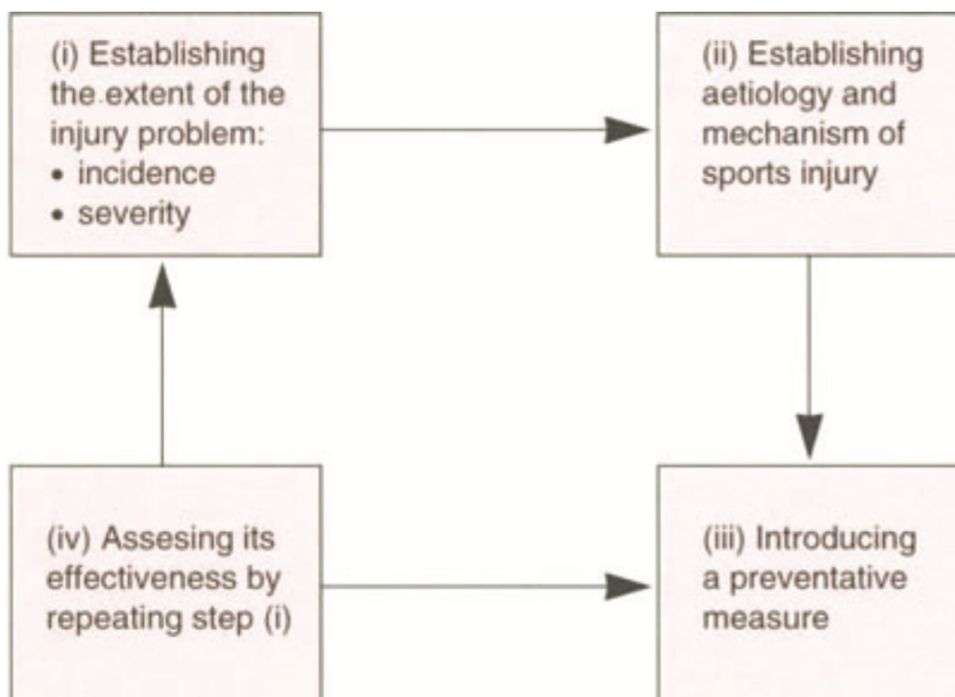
(i) Establishing the extent of the injury problem:
• incidence
• severity

(ii) Establishing aetiology and mechanism of sports injury

(iii) Introducing a preventative measure

(iv) Assesing its effectiveness by repeating step (i)